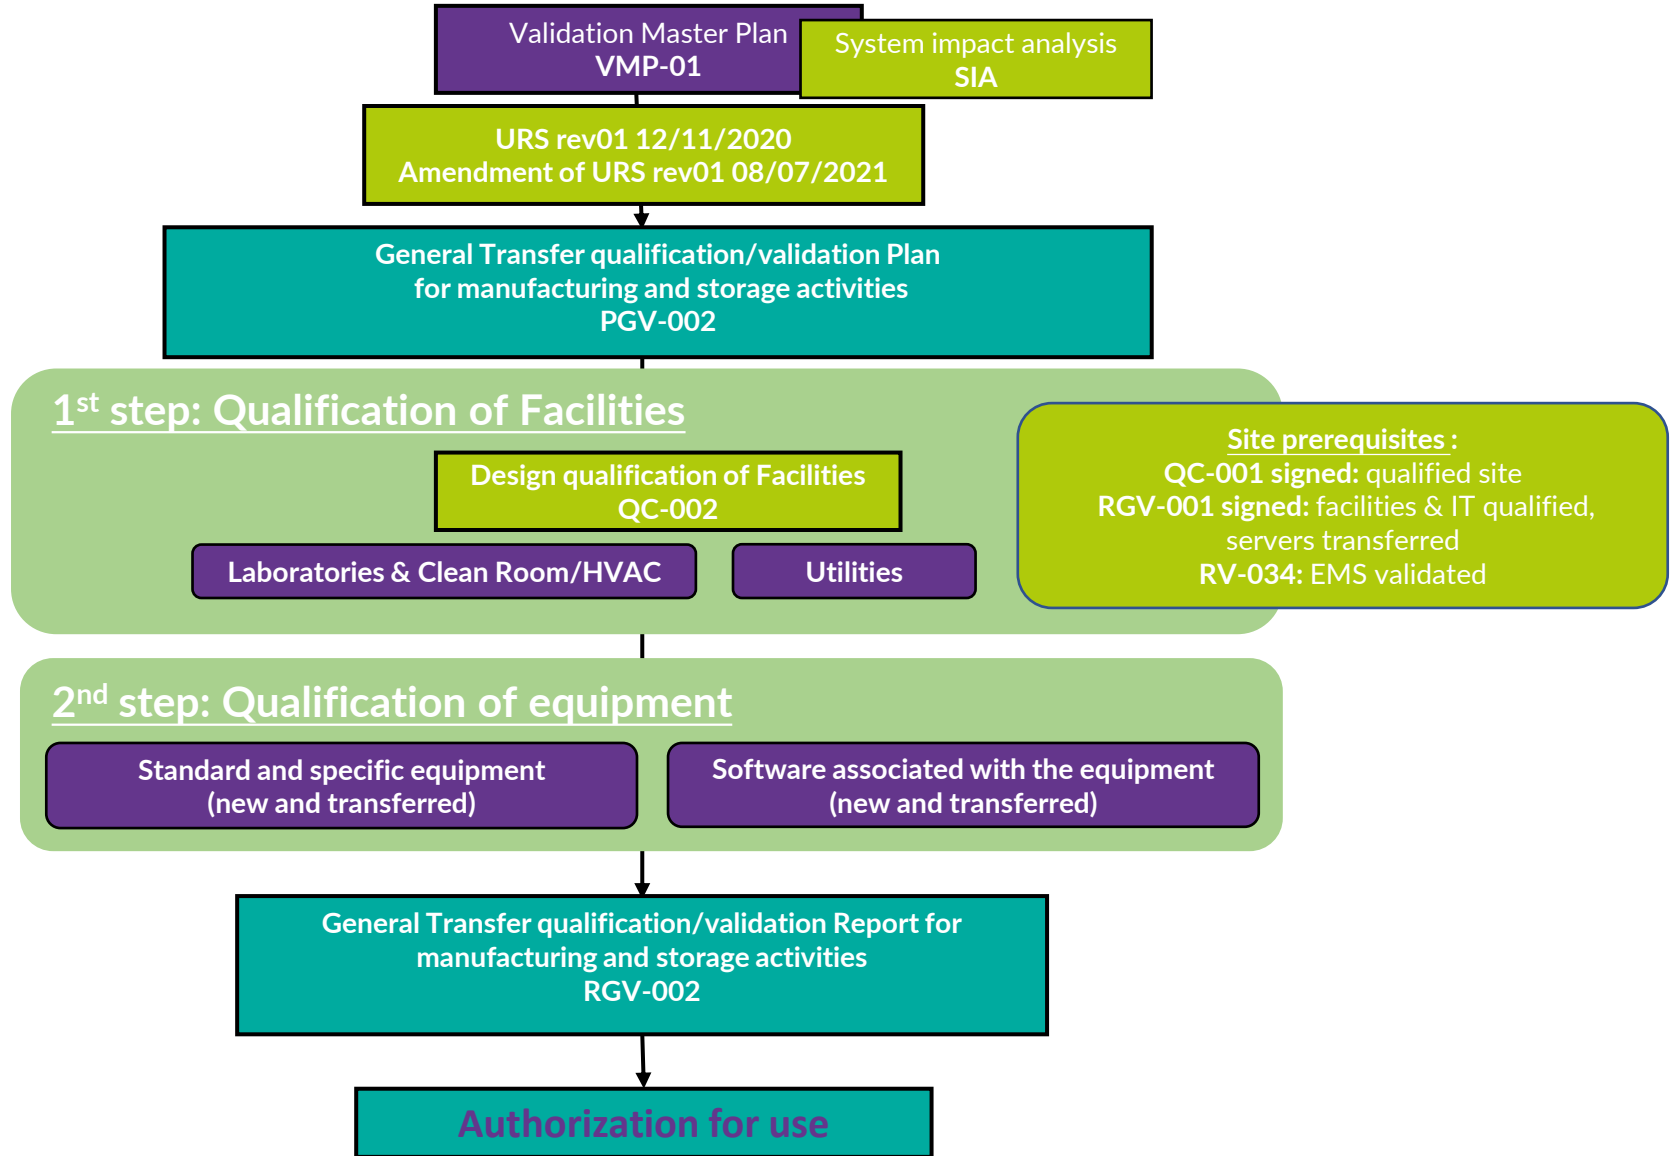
Validation Master Plan
VMP-01

System impact analysis
SIA

URS rev01 12/11/2020
Amendment of URS rev01 08/07/2021

General Transfer qualification/validation Plan
for manufacturing and storage activities
PGV-002

1$^{st}$ step: Qualification of Facilities

Design qualification of Facilities
QC-002

Laboratories & Clean Room/HVAC

Utilities

Site prerequisites :
QC-001 signed: qualified site
RGV-001 signed: facilities & IT qualified, servers transferred
RV-034: EMS validated

2$^{nd}$ step: Qualification of equipment

Standard and specific equipment
(new and transferred)

Software associated with the equipment
(new and transferred)

General Transfer qualification/validation Report for
manufacturing and storage activities
RGV-002

Authorization for use